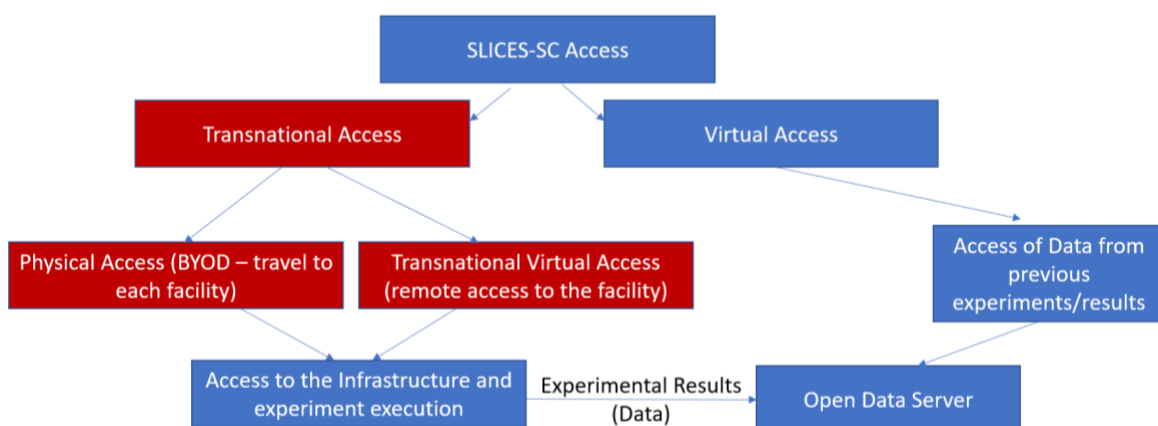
SLICES-SC Access

Transnational Access

Virtual Access

Physical Access (BYOD – travel to each facility)

Transnational Virtual Access (remote access to the facility)

Access of Data from previous experiments/results

Access to the Infrastructure and experiment execution

Experimental Results (Data)

Open Data Server